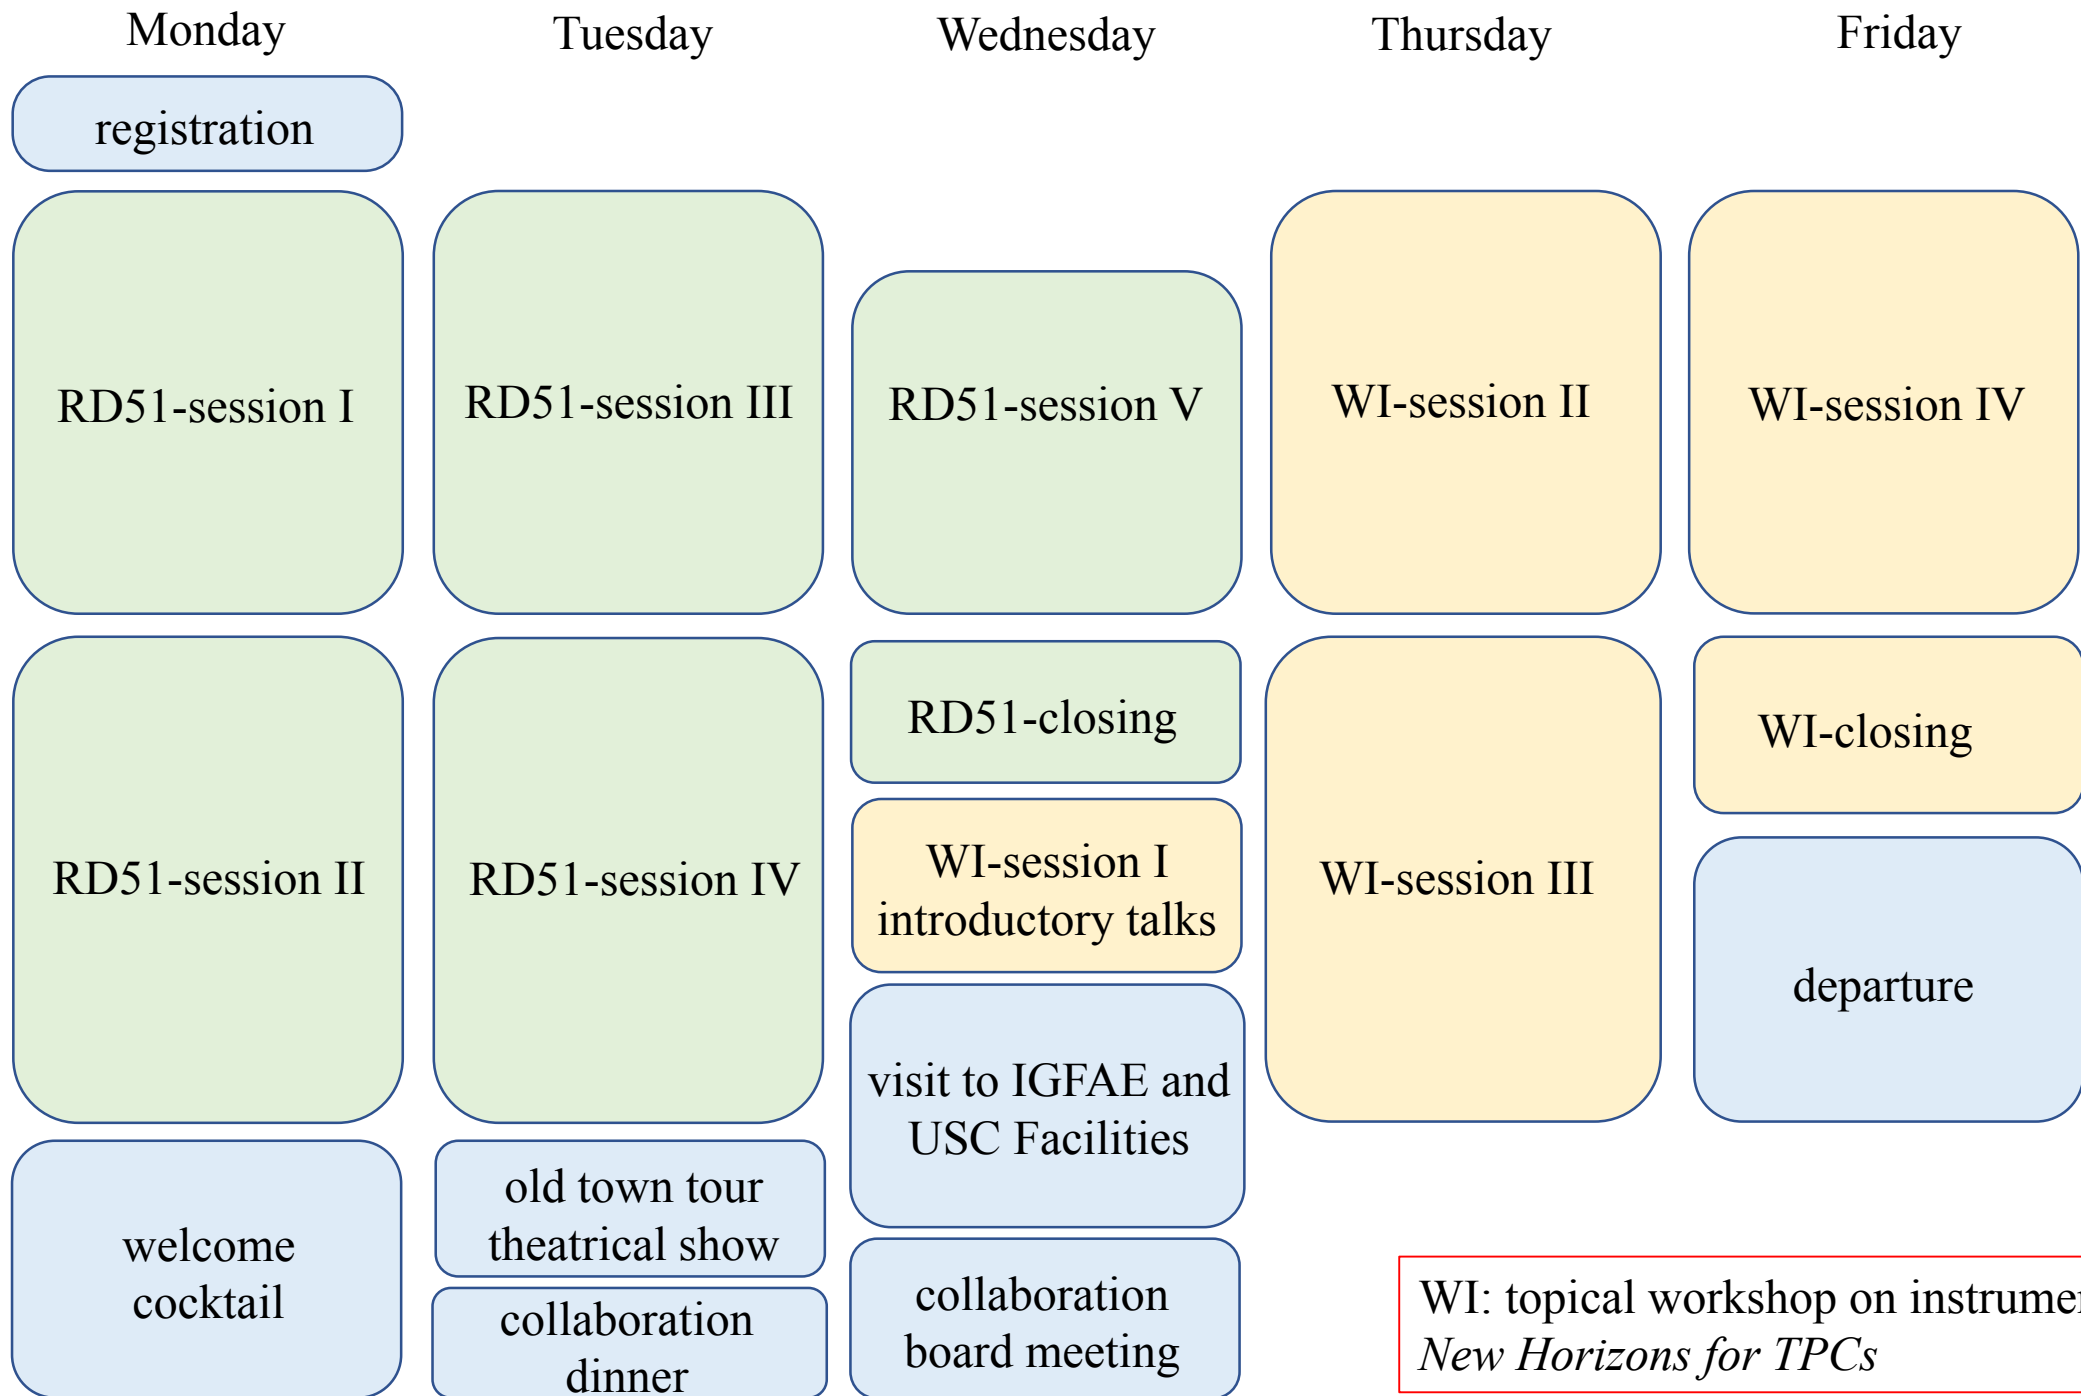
| Monday | Tuesday | Wednesday | Thursday | Friday |
|---|---|---|---|---|
| registration | | | | |
| RD51-session I | RD51-session III | RD51-session V | WI-session II | WI-session IV |
| RD51-session II | RD51-session IV | RD51-closing | WI-session III | WI-closing |
| | | WI-session I introductory talks | | departure |
| | | visit to IGFAE and USC Facilities | | |
| welcome cocktail | old town tour theatrical show | collaboration board meeting | | |
| | collaboration dinner | | | |

WI: topical workshop on instrume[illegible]
*New Horizons for TPCs*